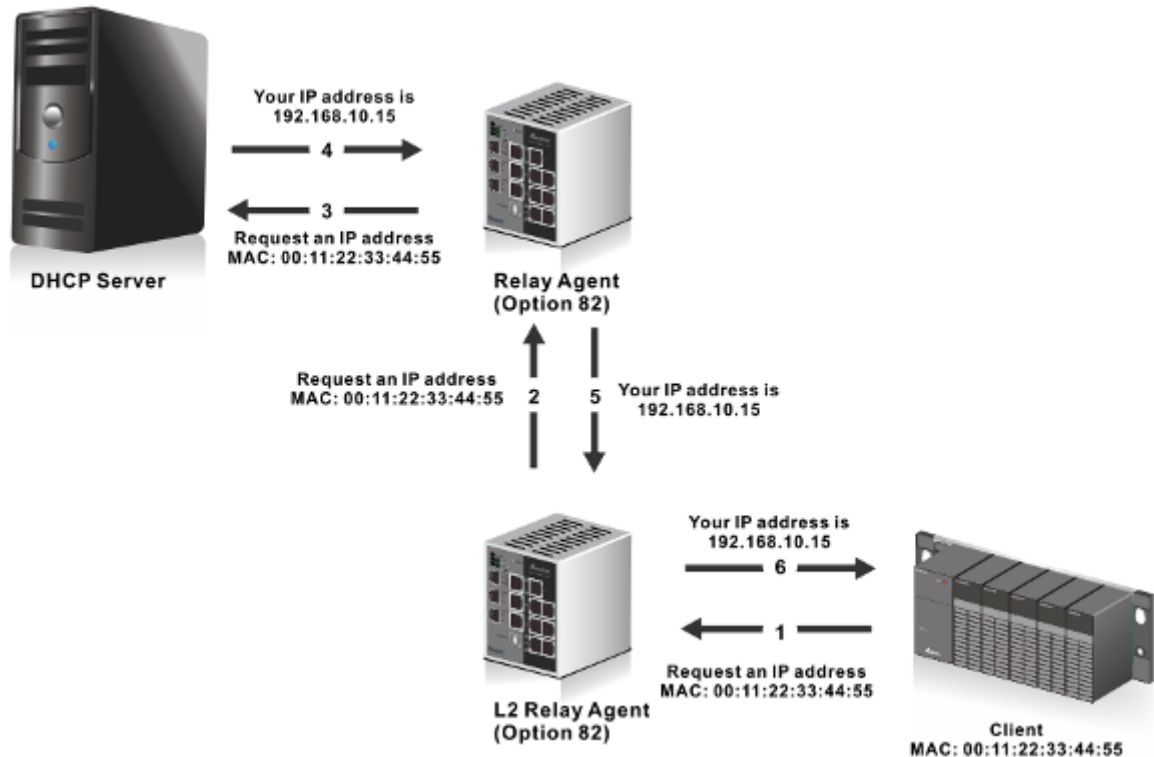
Your IP address is
192.168.10.15

4

3

Request an IP address
MAC: 00:11:22:33:44:55

DHCP Server

Relay Agent
(Option 82)

Request an IP address
MAC: 00:11:22:33:44:55

2

5

Your IP address is
192.168.10.15

Your IP address is
192.168.10.15

6

1

Request an IP address
MAC: 00:11:22:33:44:55

L2 Relay Agent
(Option 82)

Client
MAC: 00:11:22:33:44:55